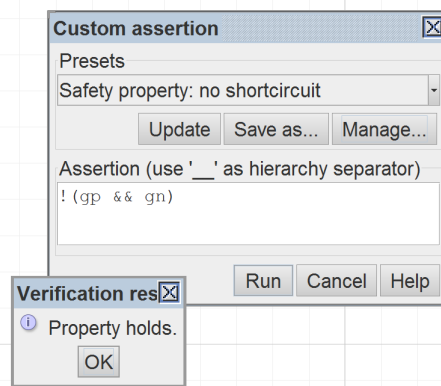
Custom assertion

Presets

Safety property: no shortcircuit

Update Save as... Manage...

Assertion (use '__' as hierarchy separator)

!(gp && gn)

Run Cancel Help

Verification res

Property holds.

OK